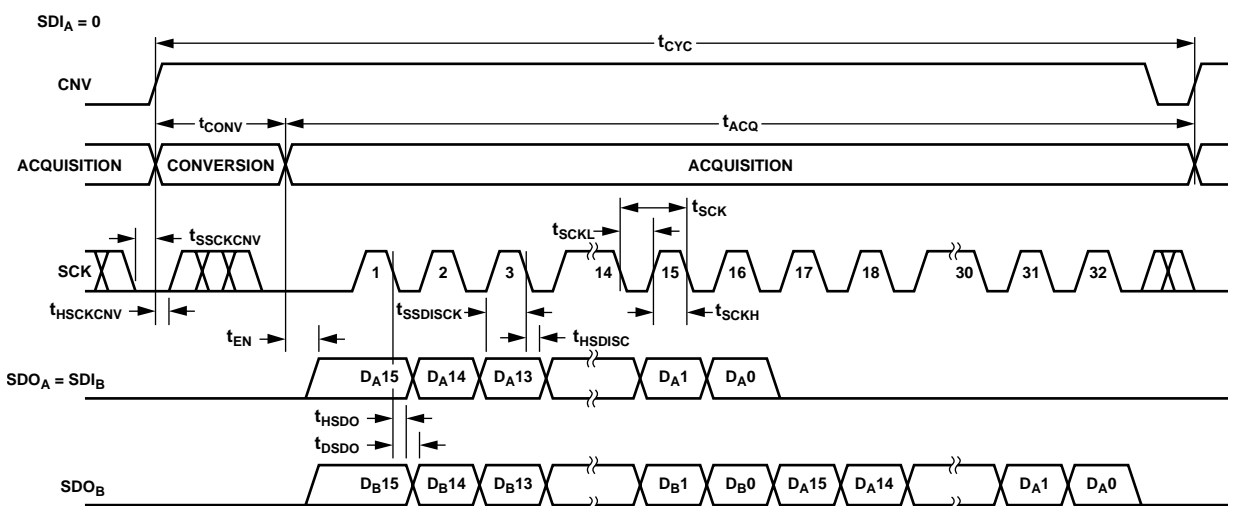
$SDI_A = 0$

$t_{CYC}$

CNV

$t_{CONV}$

$t_{ACQ}$

ACQUISITION

CONVERSION

ACQUISITION

$t_{SCK}$

$t_{SCKL}$

$t_{SSCKCNV}$

SCK

1

2

3

14

15

16

17

18

30

31

32

$t_{HSCKCNV}$

$t_{SSDISCK}$

$t_{SCKH}$

$t_{EN}$

$t_{HSDISC}$

$SDO_A = SDI_B$

$D_A15$

$D_A14$

$D_A13$

$D_A1$

$D_A0$

$t_{HSDO}$

$t_{DSDO}$

$SDO_B$

$D_B15$

$D_B14$

$D_B13$

$D_B1$

$D_B0$

$D_A15$

$D_A14$

$D_A1$

$D_A0$